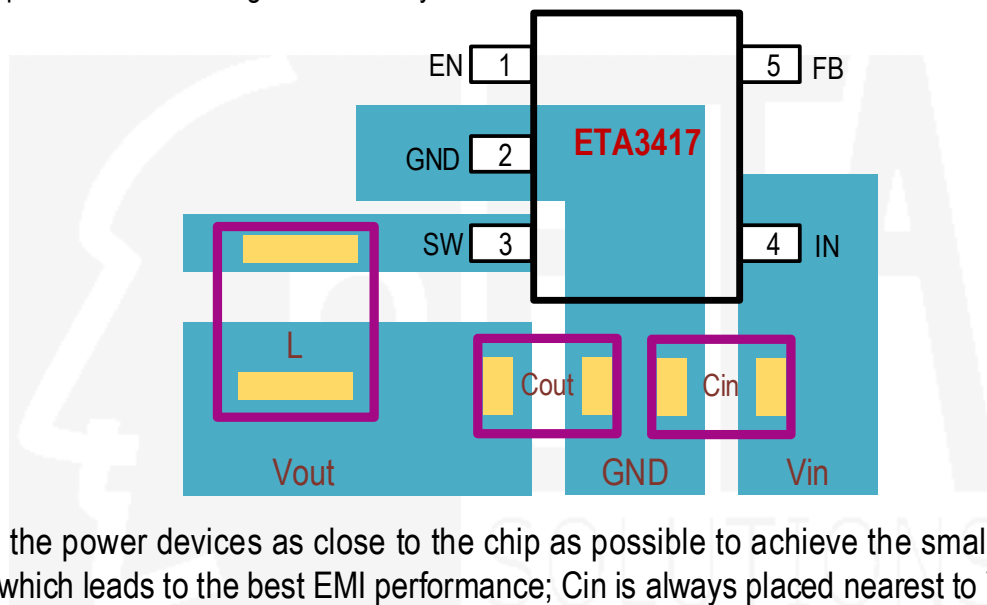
EN 1
GND 2
SW 3
5 FB
4 IN
ETA3417
L
Cout
Cin
Vout
GND
Vin

the power devices as close to the chip as possible to achieve the smal
which leads to the best EMI performance; Cin is always placed nearest to